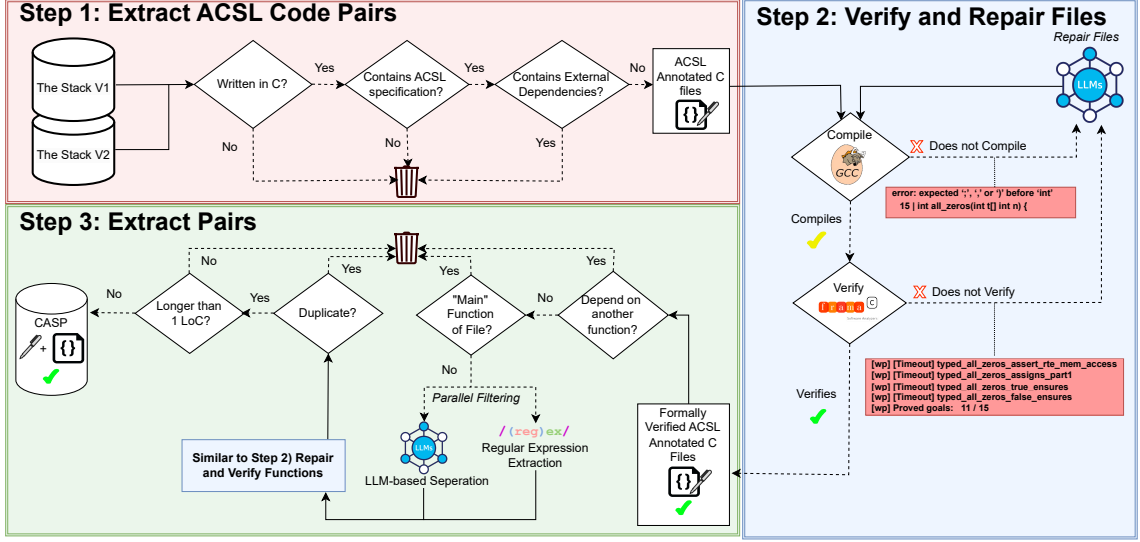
Step 1: Extract ACSL Code Pairs

The Stack V1

The Stack V2

Written in C?

Yes

Contains ACSL specification?

Yes

Contains External Dependencies?

No

ACSL Annotated C files

{}

No

No

Yes

Step 2: Verify and Repair Files

Repair Files

LLMs

Compile

GCC

Does not Compile

error: expected ';', ',' or ')' before 'int'
15 | int all_zeros(int t[] int n) {

Compiles

Verify

frama C

Software Analyzers

Does not Verify

[wp] [Timeout] typed_all_zeros_assert_rte_mem_access
[wp] [Timeout] typed_all_zeros_assigns_part1
[wp] [Timeout] typed_all_zeros_true_ensures
[wp] [Timeout] typed_all_zeros_false_ensures
[wp] Proved goals: 11 / 15

Verifies

Step 3: Extract Pairs

No

Yes

Yes

Yes

No

CASP

Longer than 1 LoC?

Yes

Duplicate?

"Main" Function of File?

No

Depend on another function?

No

Parallel Filtering

LLMs

/(reg)ex/

Regular Expression Extraction

LLM-based Seperation

Similar to Step 2) Repair and Verify Functions

Formally Verified ACSL Annotated C Files

{}